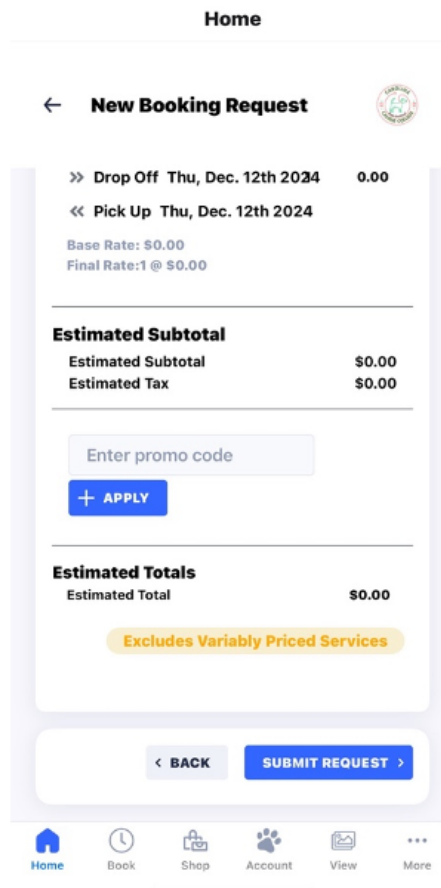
Home

← New Booking Request

» Drop Off Thu, Dec. 12th 2024 0.00

« Pick Up Thu, Dec. 12th 2024

Base Rate: $0.00
Final Rate:1 @ $0.00

Estimated Subtotal

| | |
|---|---|
| Estimated Subtotal | $0.00 |
| Estimated Tax | $0.00 |

Enter promo code

+ APPLY

Estimated Totals

Estimated Total $0.00

Excludes Variably Priced Services

‹ BACK SUBMIT REQUEST ›

Home Book Shop Account View More